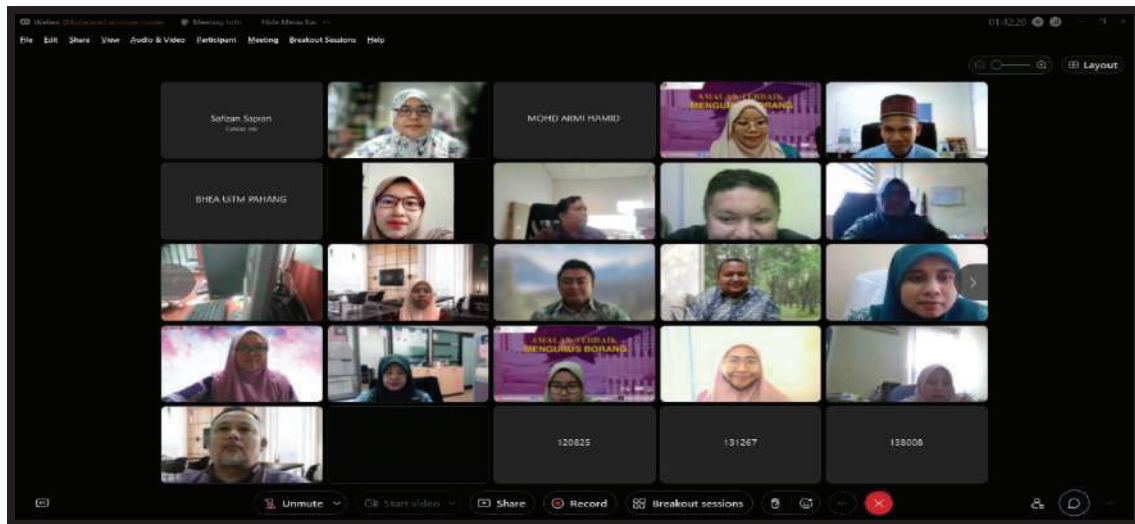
Webex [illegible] Meeting info Hide Menu Bar

01:42:20

File Edit Share View Audio & Video Participant Meeting Breakout Sessions Help

Layout

Safizan Sapian
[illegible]

MOHD ARMI HAMID

AMALAN TERBAIK MENGURUS BORANG

BHEA UiTM PAHANG

AMALAN TERBAIK MENGURUS BORANG

120825

131267

138006

Unmute

Start video

Share

Record

Breakout sessions